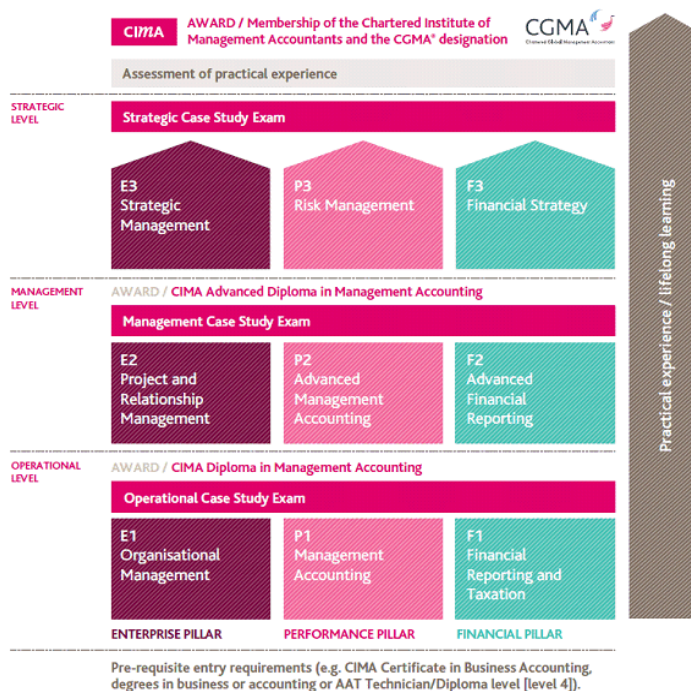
CIMA

AWARD / Membership of the Chartered Institute of Management Accountants and the CGMA® designation

CGMA
Chartered Global Management Accountant

Assessment of practical experience

STRATEGIC LEVEL

Strategic Case Study Exam

E3
Strategic Management

P3
Risk Management

F3
Financial Strategy

MANAGEMENT LEVEL

AWARD / CIMA Advanced Diploma in Management Accounting

Management Case Study Exam

E2
Project and Relationship Management

P2
Advanced Management Accounting

F2
Advanced Financial Reporting

OPERATIONAL LEVEL

AWARD / CIMA Diploma in Management Accounting

Operational Case Study Exam

E1
Organisational Management

P1
Management Accounting

F1
Financial Reporting and Taxation

ENTERPRISE PILLAR

PERFORMANCE PILLAR

FINANCIAL PILLAR

Practical experience / lifelong learning

Pre-requisite entry requirements (e.g. CIMA Certificate in Business Accounting, degrees in business or accounting or AAT Technician/Diploma level [level 4]).